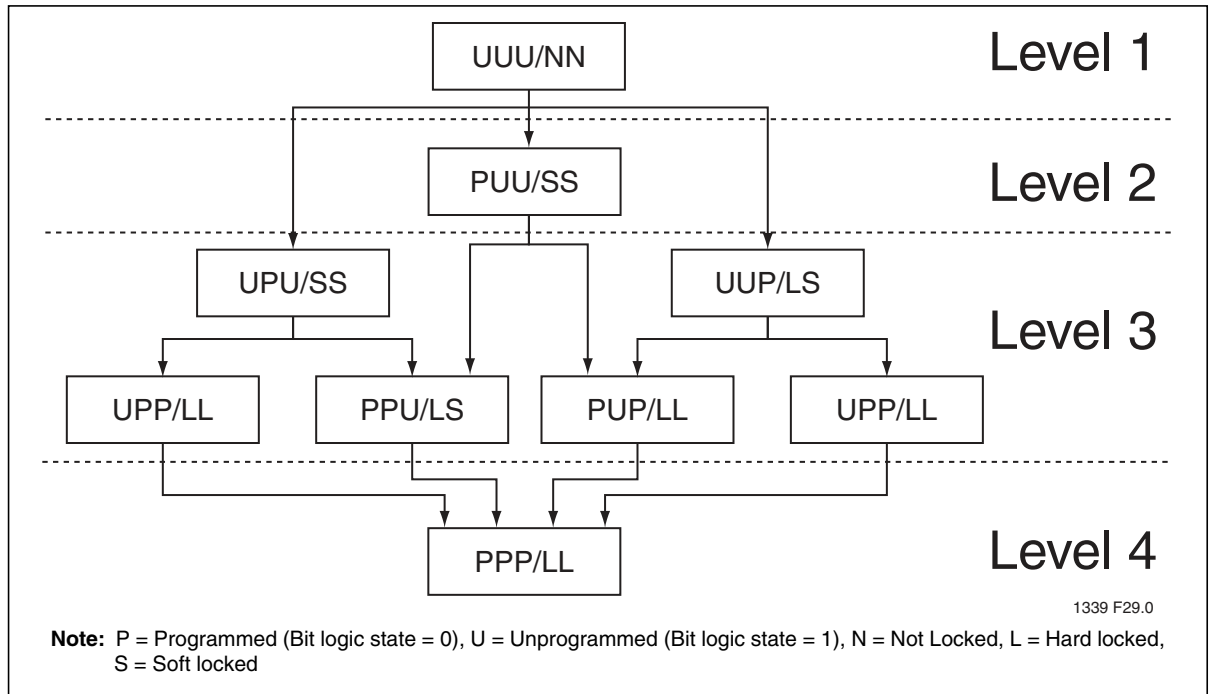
UUU/NN

Level 1

PUU/SS

Level 2

UPU/SS

UUP/LS

Level 3

UPP/LL

PPU/LS

PUP/LL

UPP/LL

PPP/LL

Level 4

1339 F29.0

**Note:** P = Programmed (Bit logic state = 0), U = Unprogrammed (Bit logic state = 1), N = Not Locked, L = Hard locked, S = Soft locked